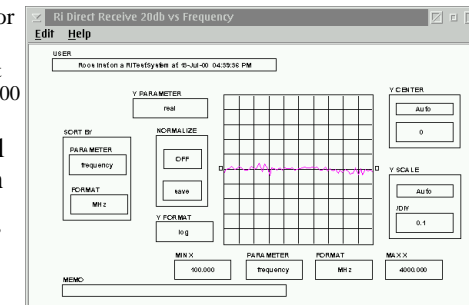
Ri Direct Receive 20db vs Frequency

Edit Help

USER

Roos Instron a RiTestSystem at 13-Jul-00 04:35:36 PM

Y PARAMETER

real

SORT BY

PARAMETER

frequency

FORMAT

MHz

NORMALIZE

OFF

save

Y FORMAT

log

Y CENTER

Auto

0

Y SCALE

Auto

/DIV

0.1

MIN X

100.000

PARAMETER

frequency

FORMAT

MHz

MAX X

4000.000

MEMO